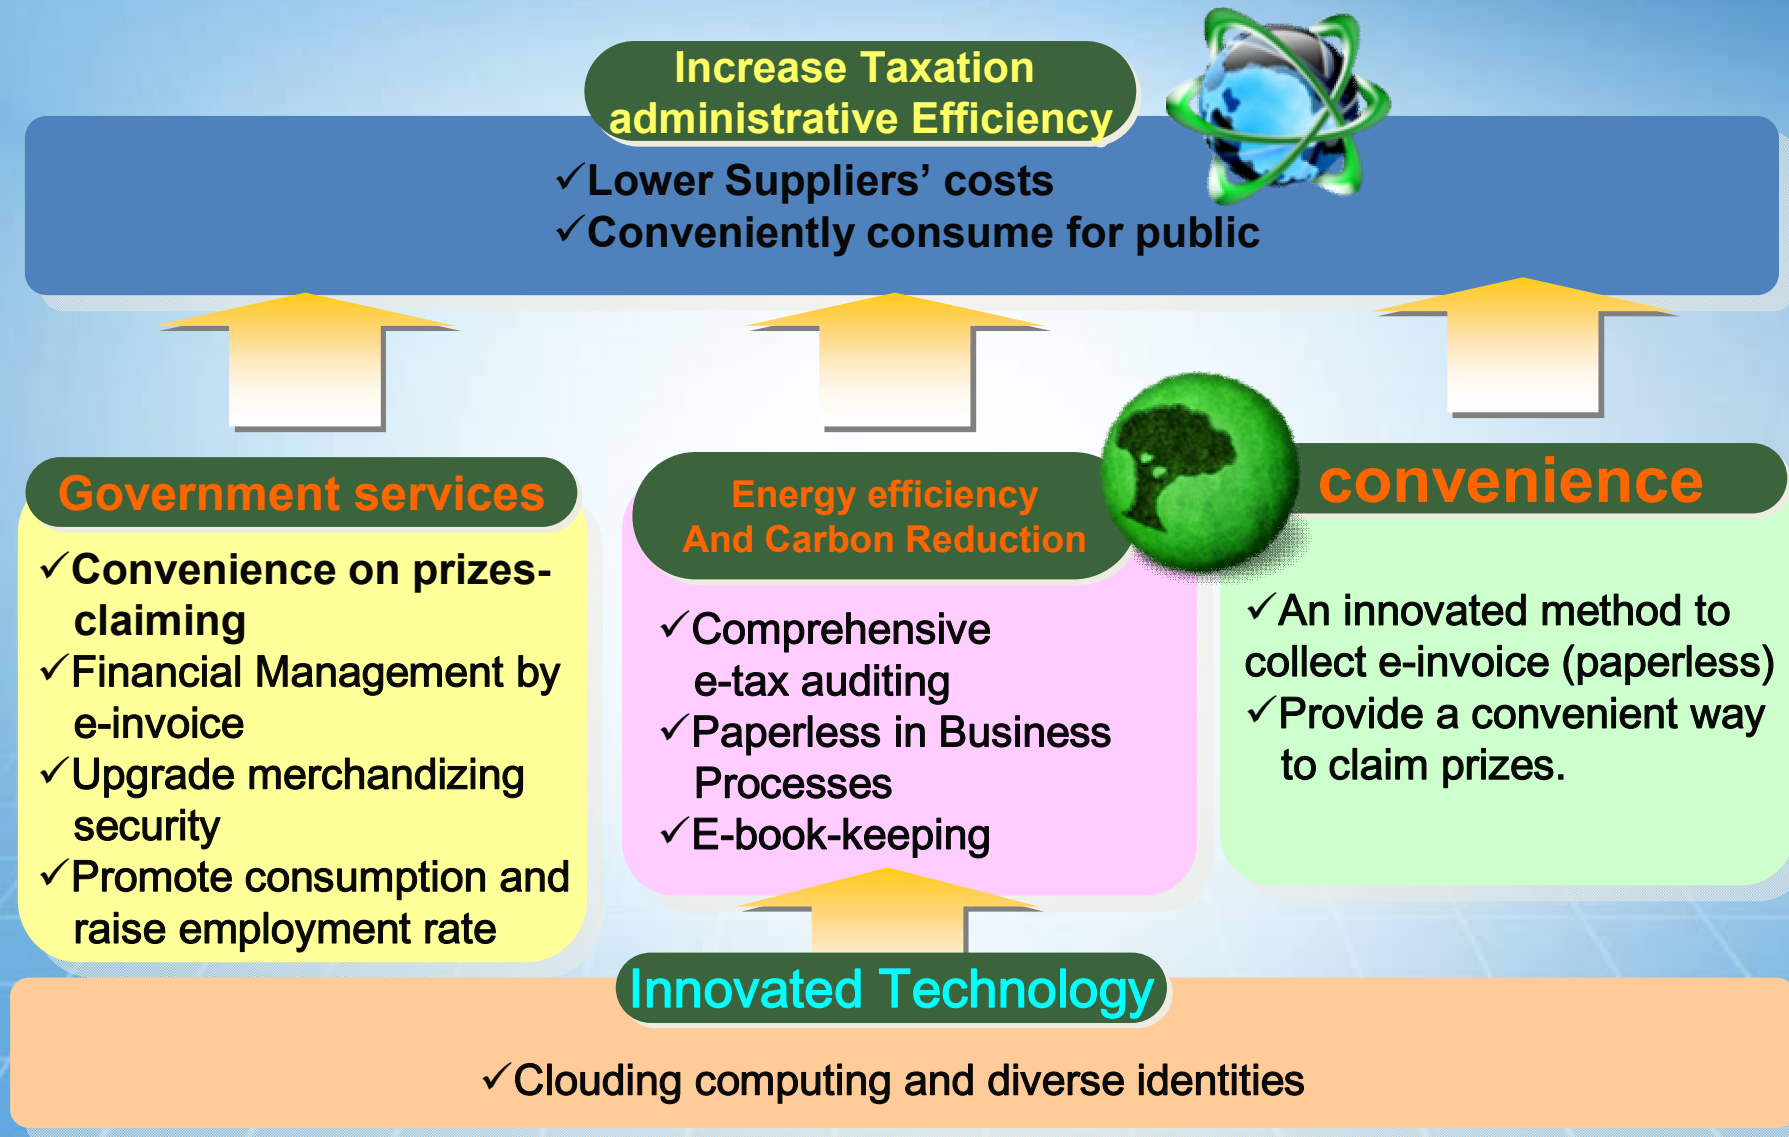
Increase Taxation administrative Efficiency

✓Lower Suppliers' costs
✓Conveniently consume for public

Government services

✓Convenience on prizes-claiming
✓Financial Management by e-invoice
✓Upgrade merchandizing security
✓Promote consumption and raise employment rate

Energy efficiency And Carbon Reduction

✓Comprehensive e-tax auditing
✓Paperless in Business Processes
✓E-book-keeping

convenience

✓An innovated method to collect e-invoice (paperless)
✓Provide a convenient way to claim prizes.

Innovated Technology

✓Clouding computing and diverse identities